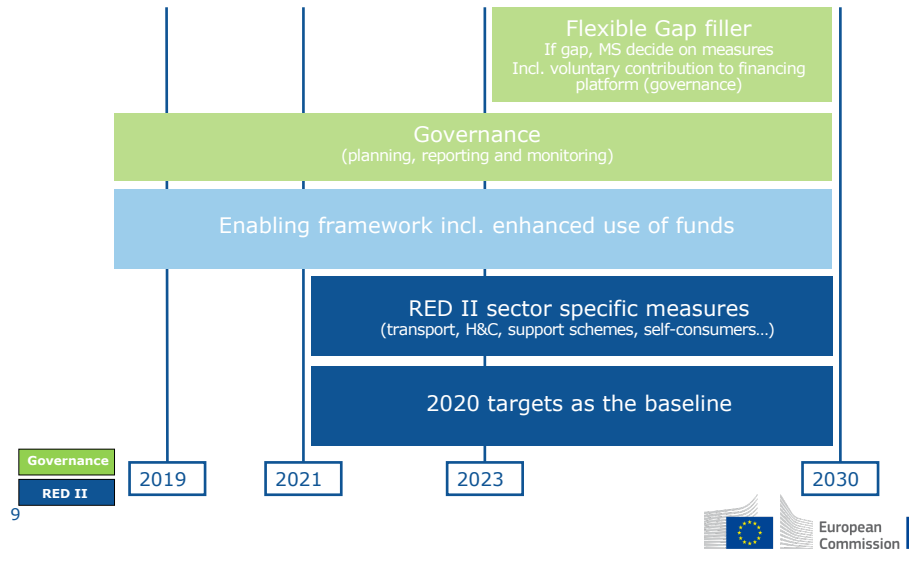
Flexible Gap filler
If gap, MS decide on measures
Incl. voluntary contribution to financing platform (governance)

Governance
(planning, reporting and monitoring)

Enabling framework incl. enhanced use of funds

RED II sector specific measures
(transport, H&C, support schemes, self-consumers…)

2020 targets as the baseline

Governance

RED II

2019

2021

2023

2030

9

European Commission